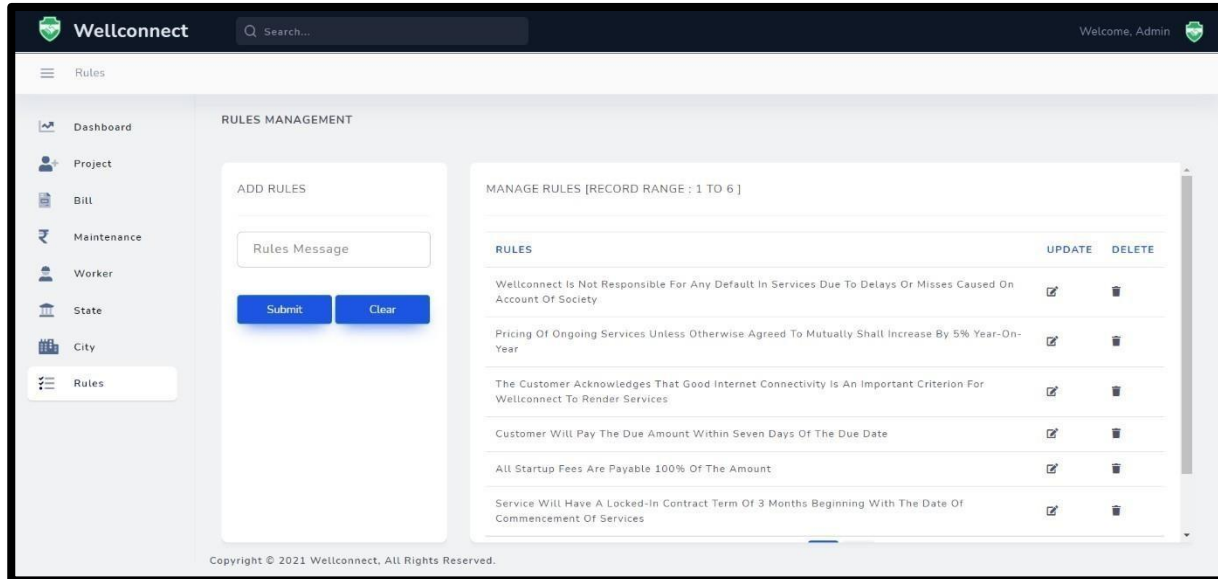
Wellconnect

Search...

Welcome, Admin

Rules

Dashboard

Project

Bill

Maintenance

Worker

State

City

Rules

RULES MANAGEMENT

ADD RULES

Rules Message

Submit

Clear

MANAGE RULES [RECORD RANGE : 1 TO 6 ]

| RULES | UPDATE | DELETE |
|---|---|---|
| Wellconnect Is Not Responsible For Any Default In Services Due To Delays Or Misses Caused On Account Of Society | | |
| Pricing Of Ongoing Services Unless Otherwise Agreed To Mutually Shall Increase By 5% Year-On-Year | | |
| The Customer Acknowledges That Good Internet Connectivity Is An Important Criterion For Wellconnect To Render Services | | |
| Customer Will Pay The Due Amount Within Seven Days Of The Due Date | | |
| All Startup Fees Are Payable 100% Of The Amount | | |
| Service Will Have A Locked-In Contract Term Of 3 Months Beginning With The Date Of Commencement Of Services | | |

Copyright © 2021 Wellconnect, All Rights Reserved.